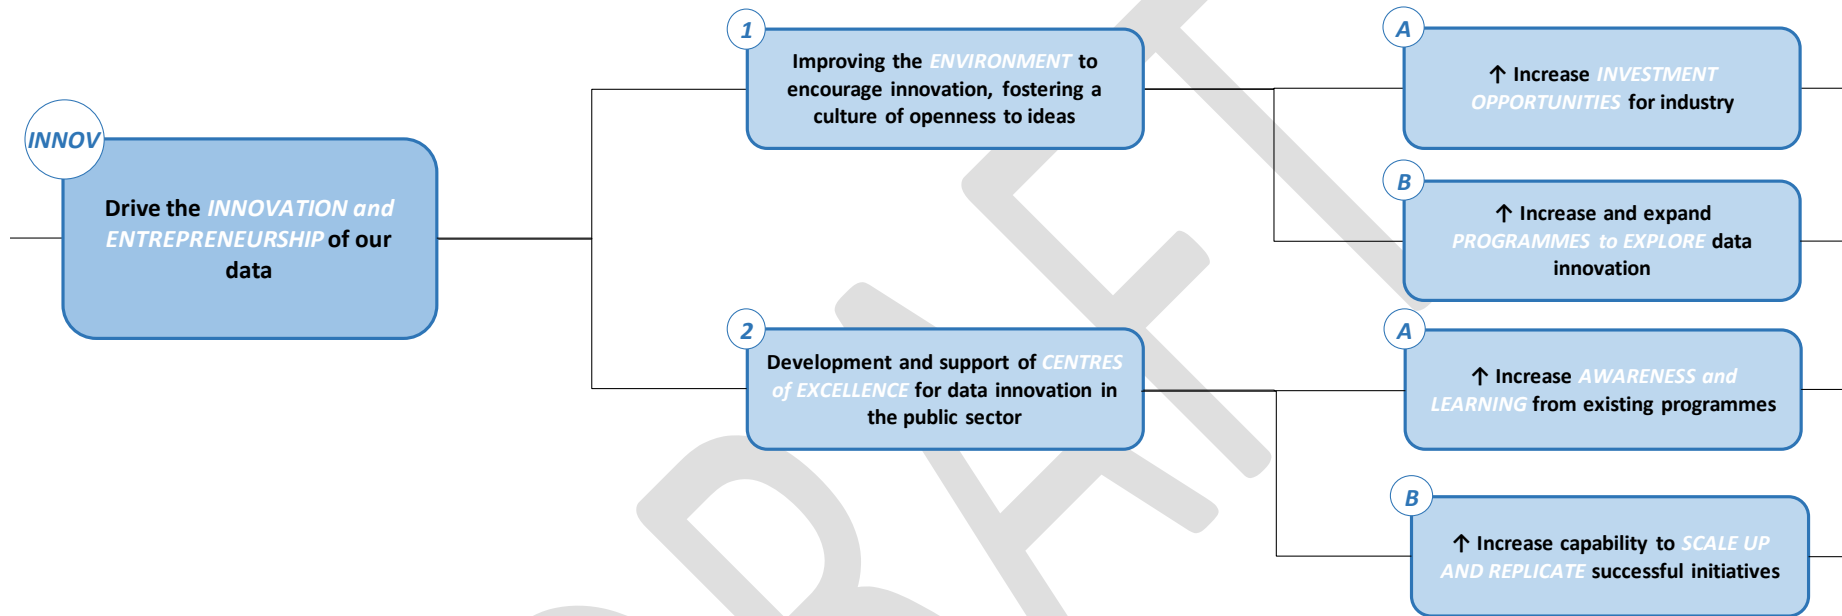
INNOV

Drive the INNOVATION and ENTREPRENEURSHIP of our data

1

Improving the ENVIRONMENT to encourage innovation, fostering a culture of openness to ideas

2

Development and support of CENTRES of EXCELLENCE for data innovation in the public sector

A

↑ Increase INVESTMENT OPPORTUNITIES for industry

B

↑ Increase and expand PROGRAMMES to EXPLORE data innovation

A

↑ Increase AWARENESS and LEARNING from existing programmes

B

↑ Increase capability to SCALE UP AND REPLICATE successful initiatives

DRAFT